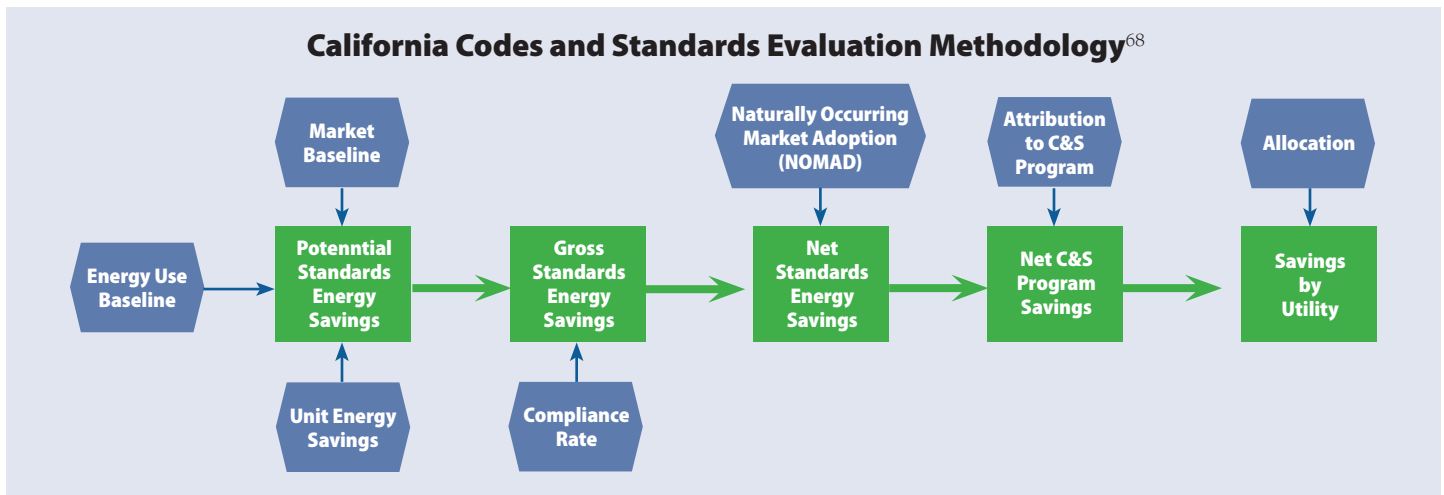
California Codes and Standards Evaluation Methodology$^{68}$

Market Baseline

Naturally Occurring Market Adoption (NOMAD)

Attribution to C&S Program

Allocation

Energy Use Baseline

Potenntial Standards Energy Savings

Gross Standards Energy Savings

Net Standards Energy Savings

Net C&S Program Savings

Savings by Utility

Unit Energy Savings

Compliance Rate